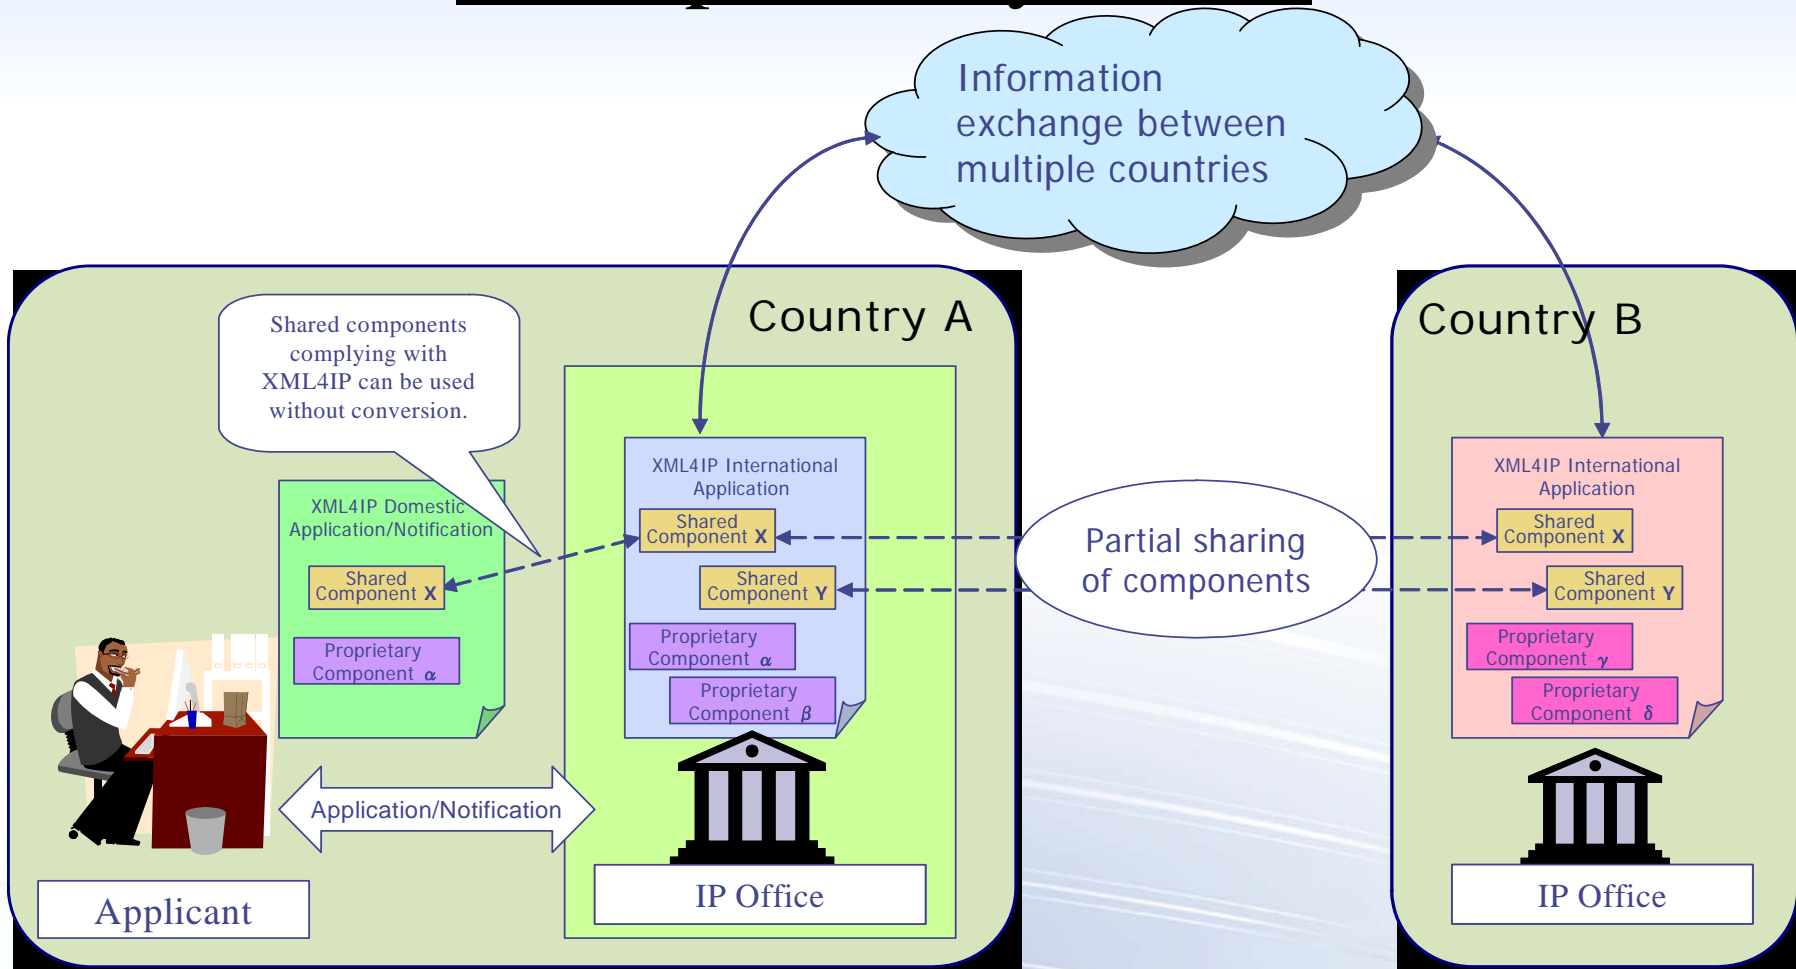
Information exchange between multiple countries

Country A

Shared components complying with XML4IP can be used without conversion.

XML4IP Domestic Application/Notification

Shared Component X

Proprietary Component $\alpha$

XML4IP International Application

Shared Component X

Shared Component Y

Proprietary Component $\alpha$

Proprietary Component $\beta$

Application/Notification

Applicant

IP Office

Partial sharing of components

Country B

XML4IP International Application

Shared Component X

Shared Component Y

Proprietary Component $\gamma$

Proprietary Component $\delta$

IP Office